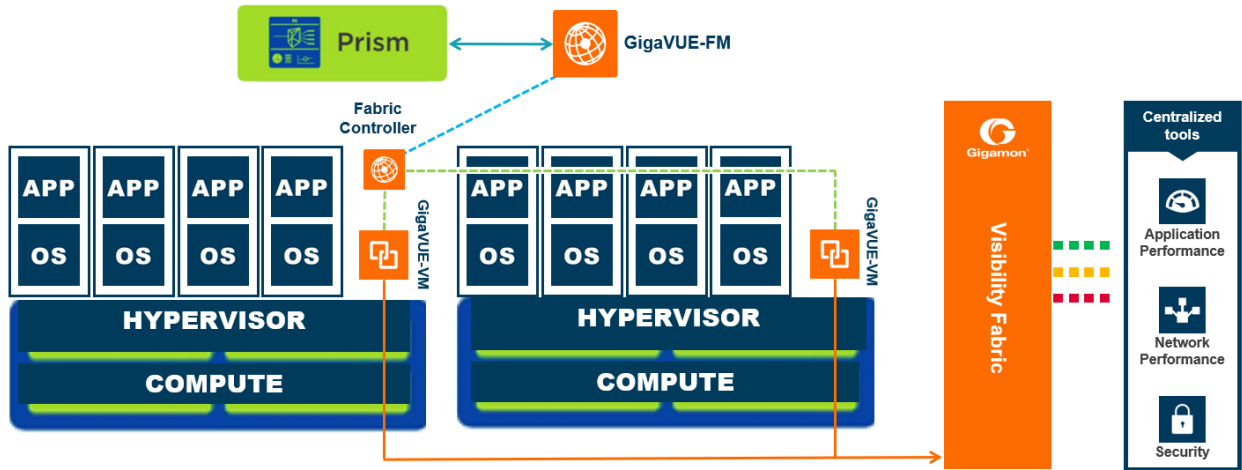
Prism

GigaVUE-FM

Fabric Controller

APP APP APP APP
OS OS OS OS

GigaVUE-VM

HYPERVISOR

COMPUTE

APP APP APP APP
OS OS OS OS

GigaVUE-VM

HYPERVISOR

COMPUTE

Gigamon

Visibility Fabric

Centralized tools

Application Performance

Network Performance

Security